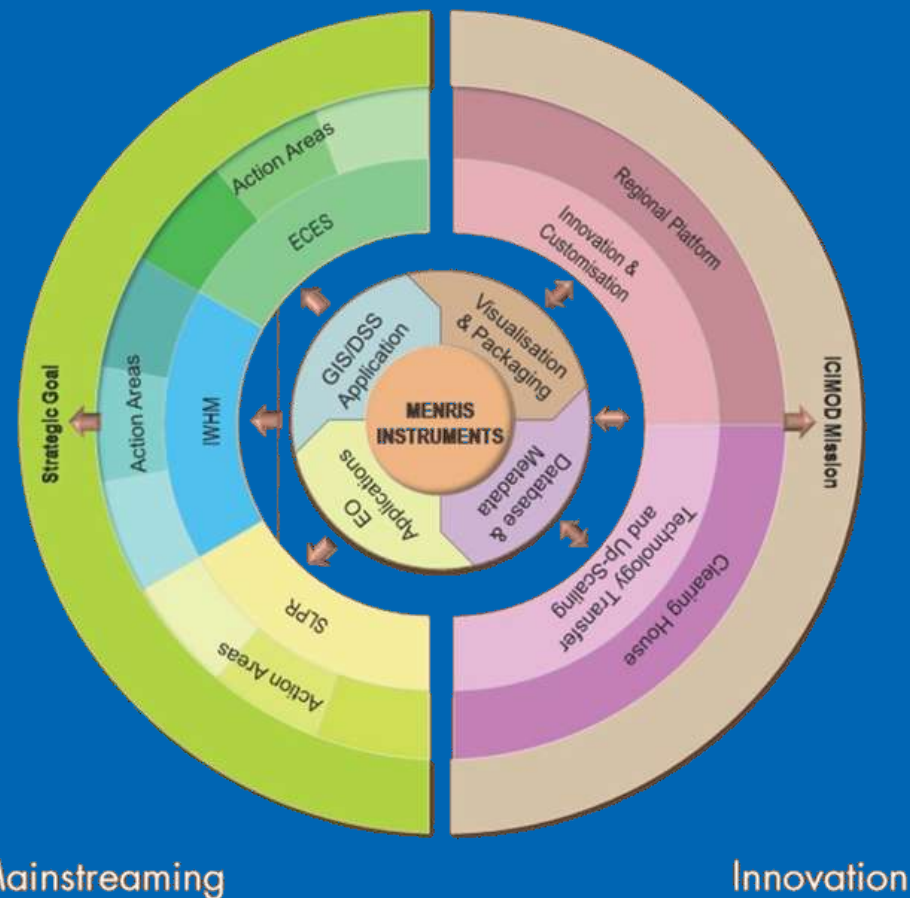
Strategic Goal

Action Areas

ECES

Action Areas

IWHM

SLPR

Action Areas

Regional Platform

Innovation & Customisation

ICIMOD Mission

Technology Transfer and Up-Scaling

Clearing House

GIS/DSS Application

Visualisation & Packaging

MENRIS INSTRUMENTS

Database & Metadata

EO Applications

ainstreaming

Innovation